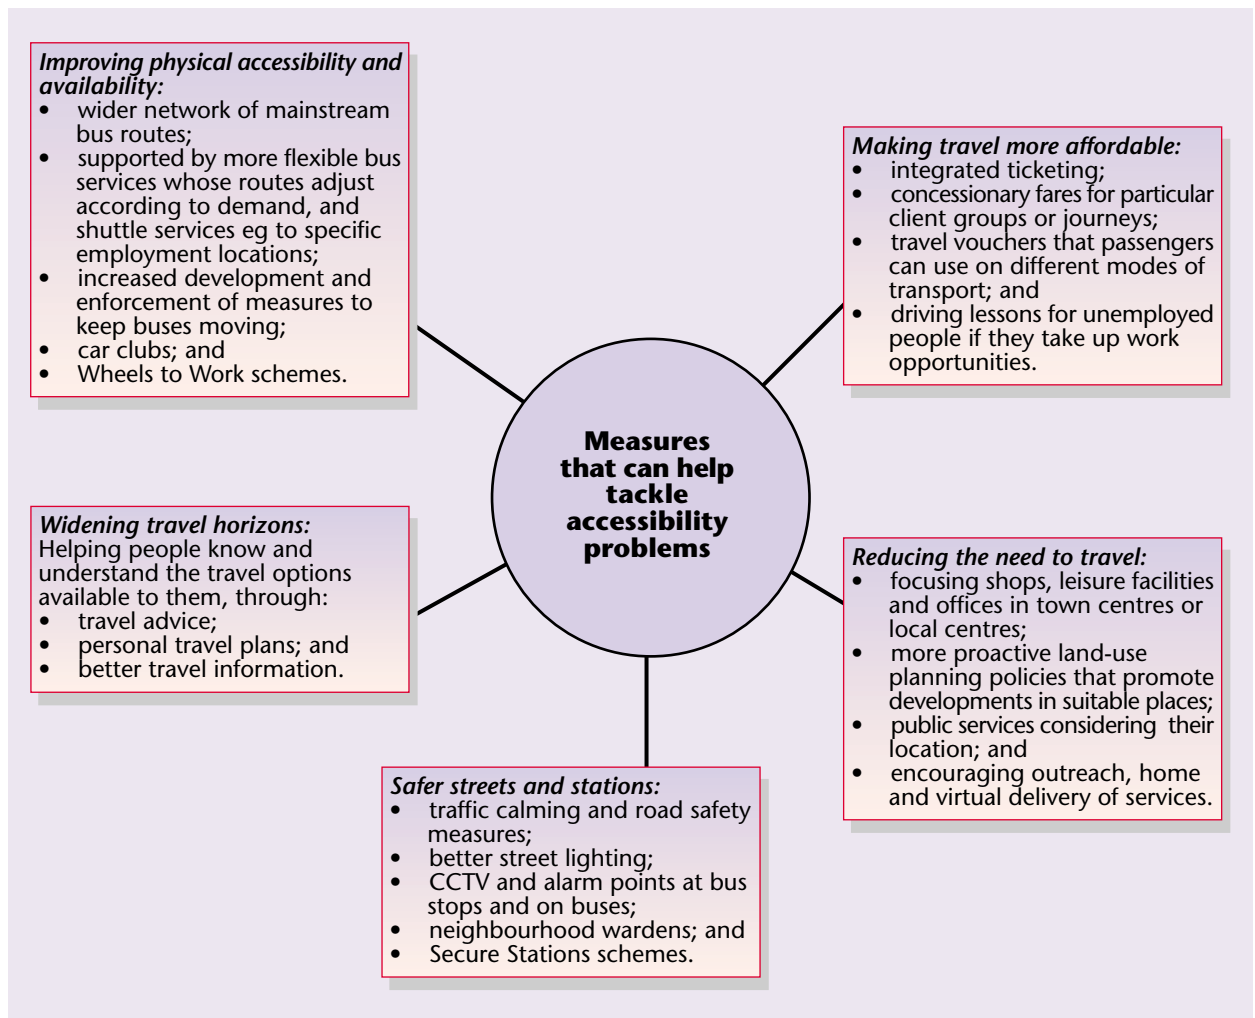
Measures that can help tackle accessibility problems

*Improving physical accessibility and availability:*
- wider network of mainstream bus routes;
- supported by more flexible bus services whose routes adjust according to demand, and shuttle services eg to specific employment locations;
- increased development and enforcement of measures to keep buses moving;
- car clubs; and
- Wheels to Work schemes.

*Making travel more affordable:*
- integrated ticketing;
- concessionary fares for particular client groups or journeys;
- travel vouchers that passengers can use on different modes of transport; and
- driving lessons for unemployed people if they take up work opportunities.

*Widening travel horizons:*
Helping people know and understand the travel options available to them, through:
- travel advice;
- personal travel plans; and
- better travel information.

*Reducing the need to travel:*
- focusing shops, leisure facilities and offices in town centres or local centres;
- more proactive land-use planning policies that promote developments in suitable places;
- public services considering their location; and
- encouraging outreach, home and virtual delivery of services.

*Safer streets and stations:*
- traffic calming and road safety measures;
- better street lighting;
- CCTV and alarm points at bus stops and on buses;
- neighbourhood wardens; and
- Secure Stations schemes.